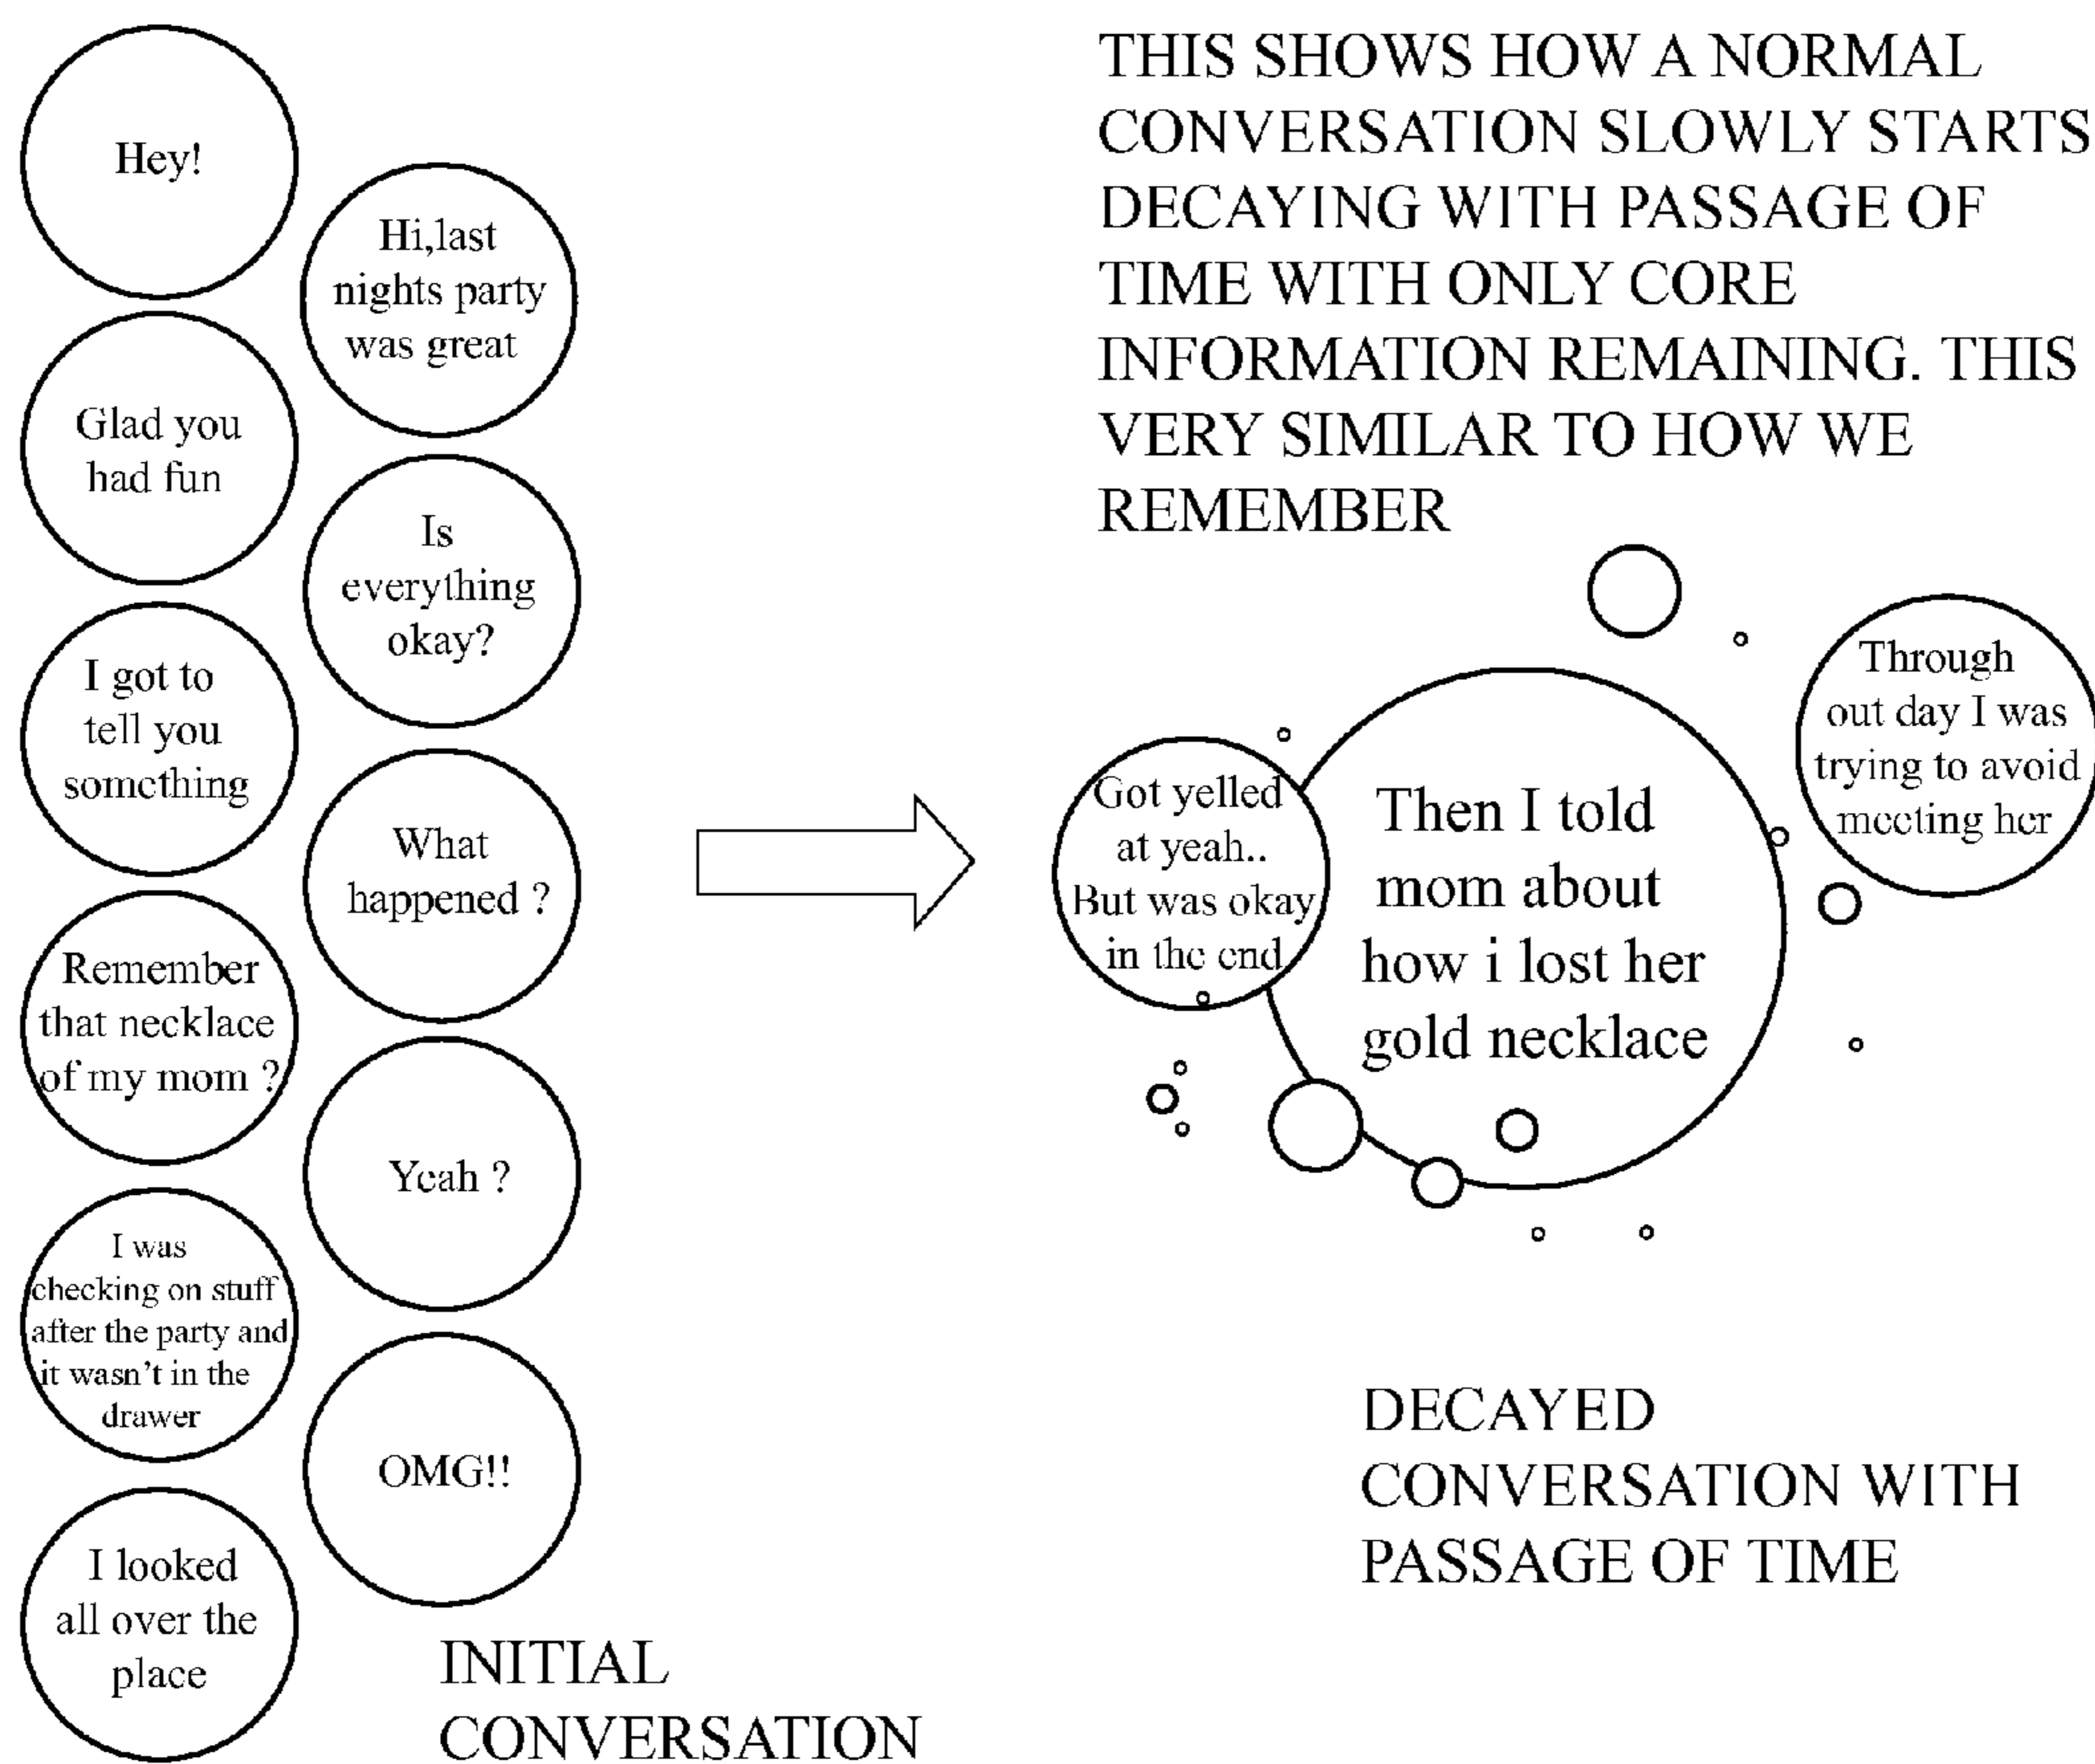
Hey!

Hi,last nights party was great

Glad you had fun

Is everything okay?

I got to tell you something

What happened ?

Remember that necklace of my mom ?

Yeah ?

I was checking on stuff after the party and it wasn't in the drawer

OMG!!

I looked all over the place

INITIAL CONVERSATION

THIS SHOWS HOW A NORMAL CONVERSATION SLOWLY STARTS DECAYING WITH PASSAGE OF TIME WITH ONLY CORE INFORMATION REMAINING. THIS VERY SIMILAR TO HOW WE REMEMBER

Through out day I was trying to avoid meeting her

Got yelled at yeah.. But was okay in the end

Then I told mom about how i lost her gold necklace

DECAYED CONVERSATION WITH PASSAGE OF TIME